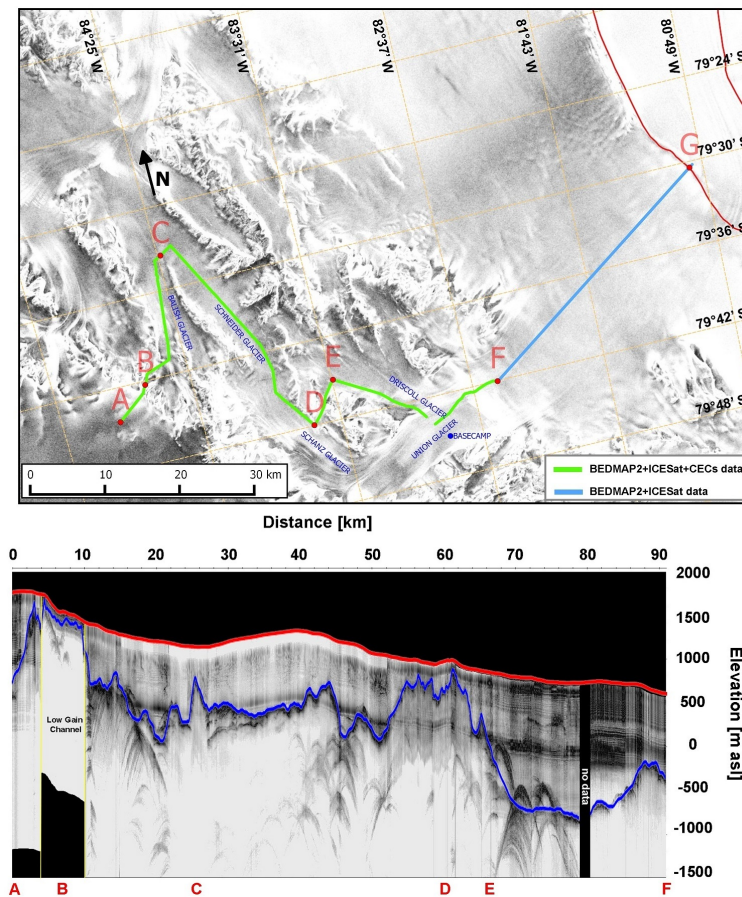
84°25' W
83°31' W
82°37' W
81°43' W
80°49' W
79°24' S
79°30' S
79°36' S
79°42' S
79°48' S
N
G
C
E
F
B
A
D
BALISH GLACIER
SCHNEIDER GLACIER
SCHANZ GLACIER
DRISCOLL GLACIER
UNION GLACIER
BASECAMP
0
10
20
30 km
BEDMAP2+ICESat+CECs data
BEDMAP2+ICESat data

Distance [km]
0 10 20 30 40 50 60 70 80 90
2000
1500
1000
500
0
-500
-1000
-1500
Elevation [m asl]
Low Gain Channel
no data
A B C D E F